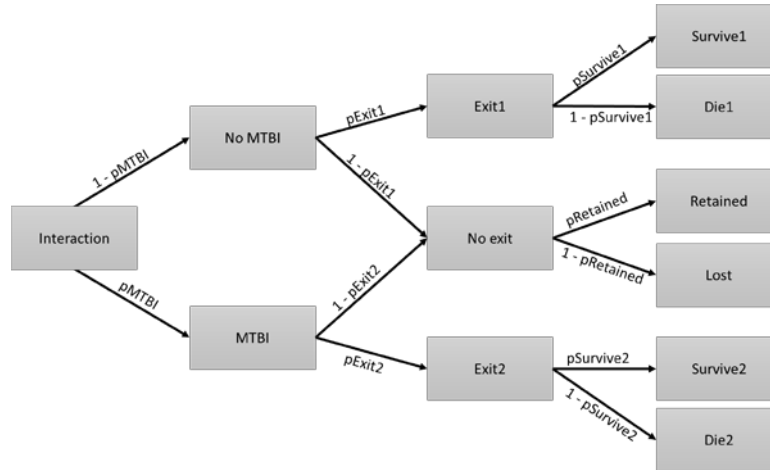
Survive1

pSurvive1

Exit1

Die1

1 - pSurvive1

pExit1

No MTBI

1 - pMTBI

1 - pExit1

Retained

pRetained

Interaction

No exit

1 - pRetained

Lost

1 - pExit2

pMTBI

MTBI

pExit2

Exit2

pSurvive2

Survive2

1 - pSurvive2

Die2